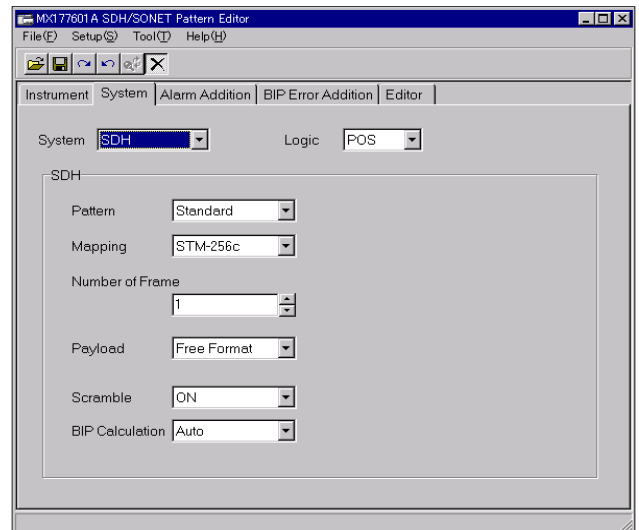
MX177601A SDH/SONET Pattern Editor
File(F) Setup(S) Tool(T) Help(H)

Instrument | System | Alarm Addition | BIP Error Addition | Editor

System SDH
Logic POS

SDH

Pattern Standard

Mapping STM-256c

Number of Frame
1

Payload Free Format

Scramble ON

BIP Calculation Auto